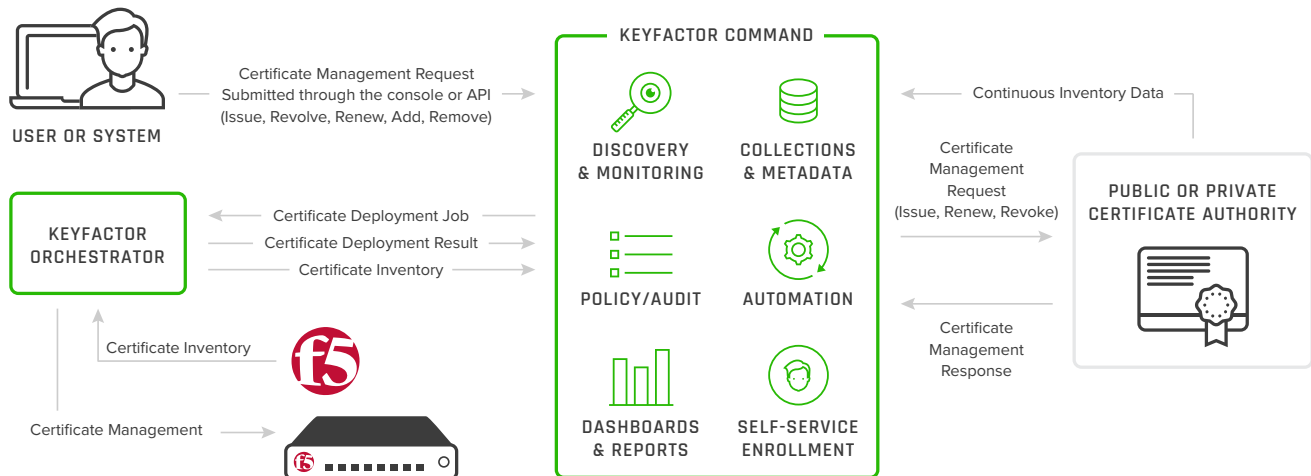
USER OR SYSTEM

Certificate Management Request Submitted through the console or API (Issue, Revolve, Renew, Add, Remove)

KEYFACTOR COMMAND

DISCOVERY & MONITORING

COLLECTIONS & METADATA

POLICY/AUDIT

AUTOMATION

DASHBOARDS & REPORTS

SELF-SERVICE ENROLLMENT

Continuous Inventory Data

Certificate Management Request (Issue, Renew, Revoke)

PUBLIC OR PRIVATE CERTIFICATE AUTHORITY

Certificate Management Response

KEYFACTOR ORCHESTRATOR

Certificate Deployment Job

Certificate Deployment Result

Certificate Inventory

Certificate Inventory

f5

Certificate Management

f5